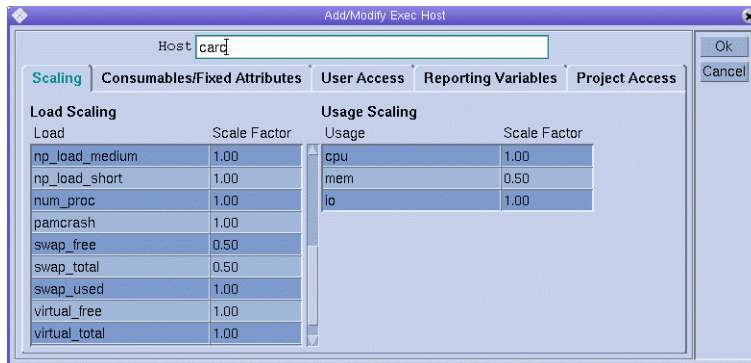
Add/Modify Exec Host

Host card

Ok
Cancel

Scaling | Consumables/Fixed Attributes | User Access | Reporting Variables | Project Access

Load Scaling

| Load | Scale Factor |
|---|---|
| np_load_medium | 1.00 |
| np_load_short | 1.00 |
| num_proc | 1.00 |
| pamcrash | 1.00 |
| swap_free | 0.50 |
| swap_total | 0.50 |
| swap_used | 1.00 |
| virtual_free | 1.00 |
| virtual_total | 1.00 |

Usage Scaling

| Usage | Scale Factor |
|---|---|
| cpu | 1.00 |
| mem | 0.50 |
| io | 1.00 |